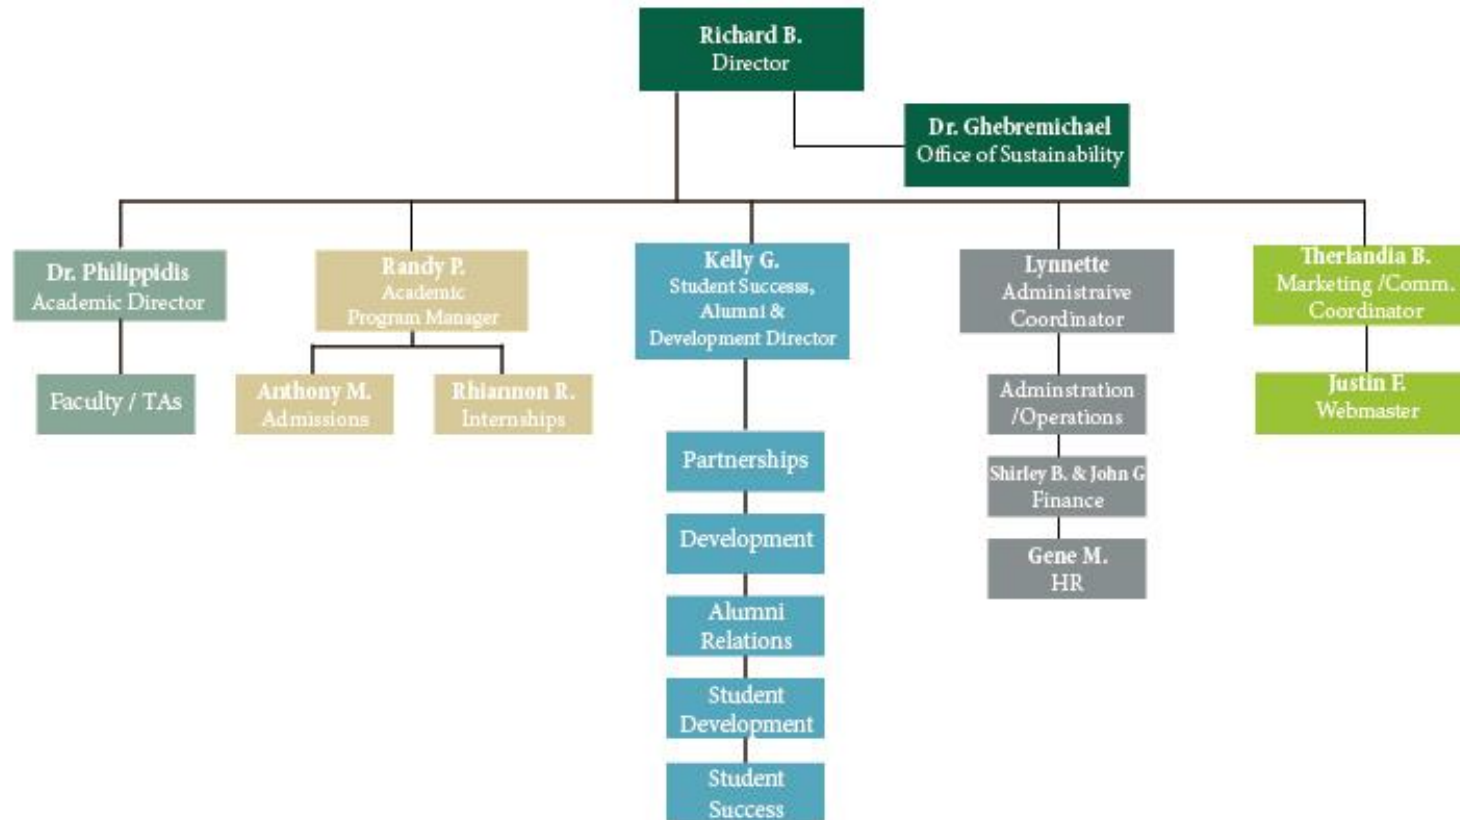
Richard B.
Director

Dr. Ghebremichael
Office of Sustainability

Dr. Philippidis
Academic Director

Faculty / TAs

Randy P.
Academic
Program Manager

Anthony M.
Admissions

Rhiannon R.
Internships

Kelly G.
Student Success,
Alumni &
Development Director

Partnerships

Development

Alumni
Relations

Student
Development

Student
Success

Lynnette
Administraive
Coordinator

Adminstration
/Operations

Shirley B. & John G
Finance

Gene M.
HR

Therlandia B.
Marketing /Comm.
Coordinator

Justin F.
Webmaster